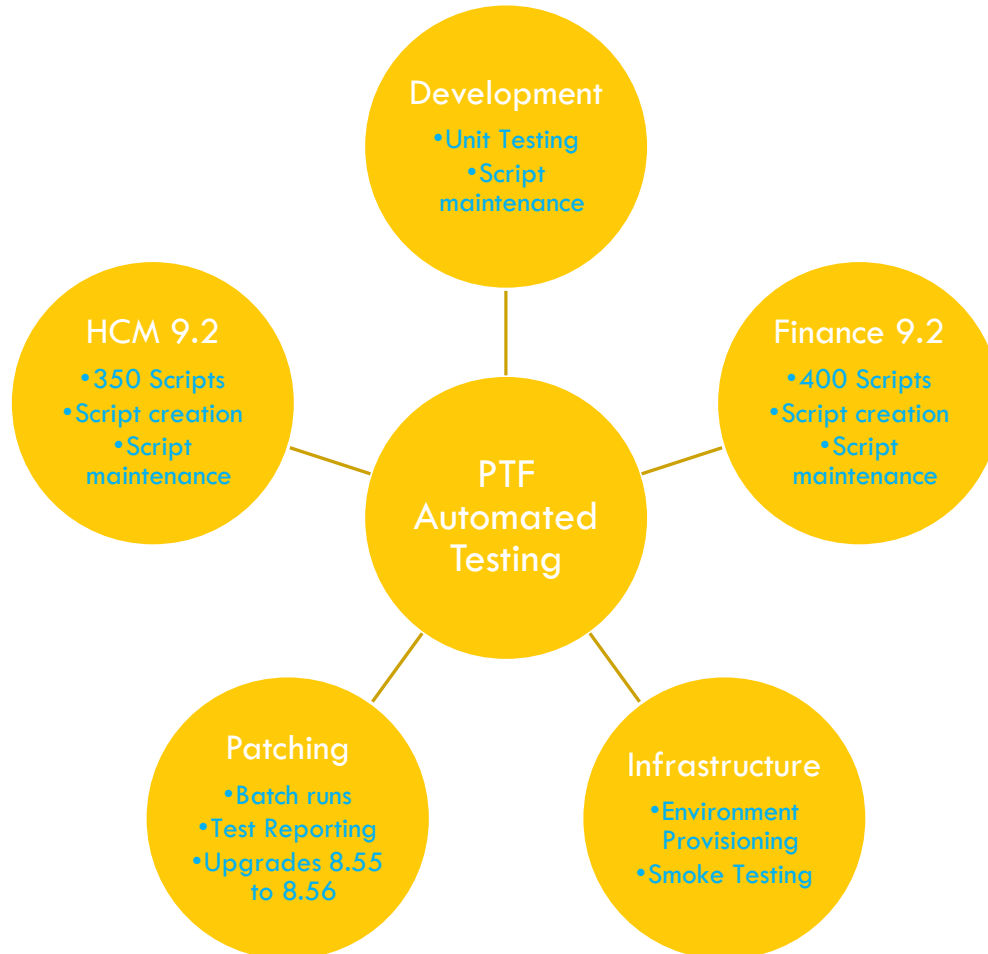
Development
•Unit Testing
•Script maintenance

HCM 9.2
•350 Scripts
•Script creation
•Script maintenance

Finance 9.2
•400 Scripts
•Script creation
•Script maintenance

PTF Automated Testing

Patching
•Batch runs
•Test Reporting
•Upgrades 8.55 to 8.56

Infrastructure
•Environment Provisioning
•Smoke Testing